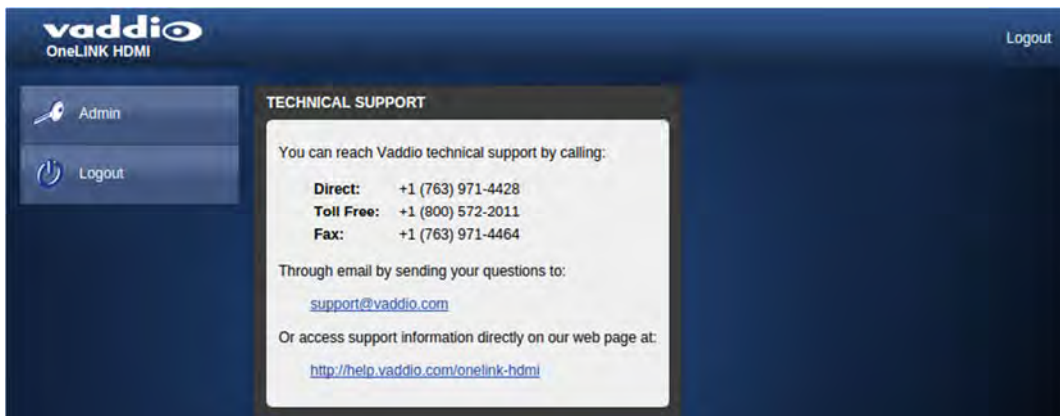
vaddio
OneLINK HDMI

Logout

Admin

Logout

TECHNICAL SUPPORT

You can reach Vaddio technical support by calling:

| | |
|---|---|
| **Direct:** | +1 (763) 971-4428 |
| **Toll Free:** | +1 (800) 572-2011 |
| **Fax:** | +1 (763) 971-4464 |

Through email by sending your questions to:

support@vaddio.com

Or access support information directly on our web page at:

http://help.vaddio.com/onelink-hdmi